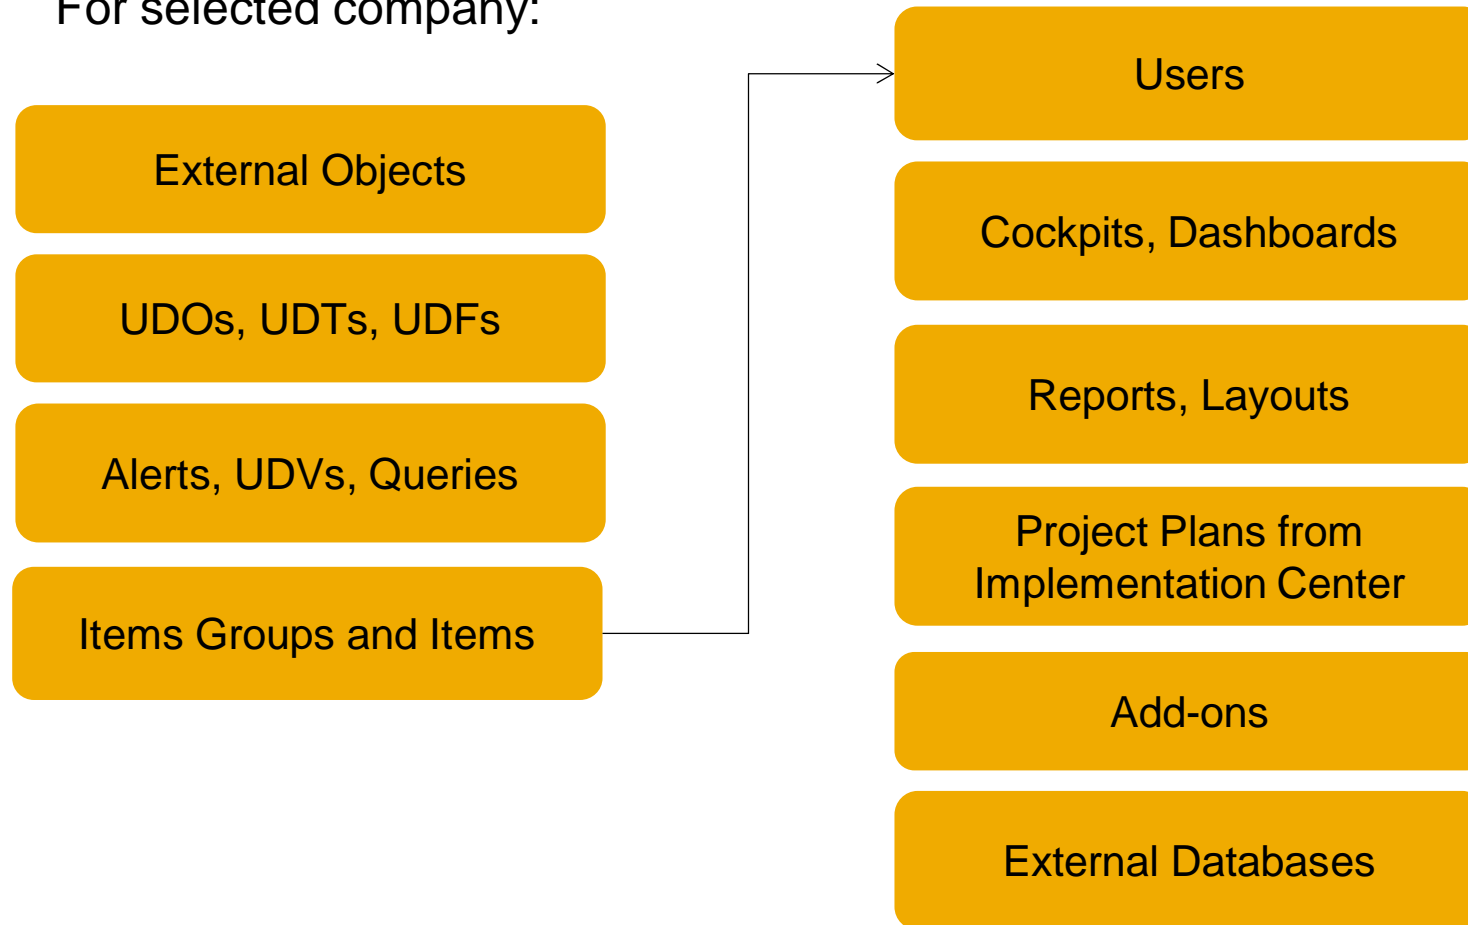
For selected company:

External Objects

UDOs, UDTs, UDFs

Alerts, UDVs, Queries

Items Groups and Items

Users

Cockpits, Dashboards

Reports, Layouts

Project Plans from Implementation Center

Add-ons

External Databases